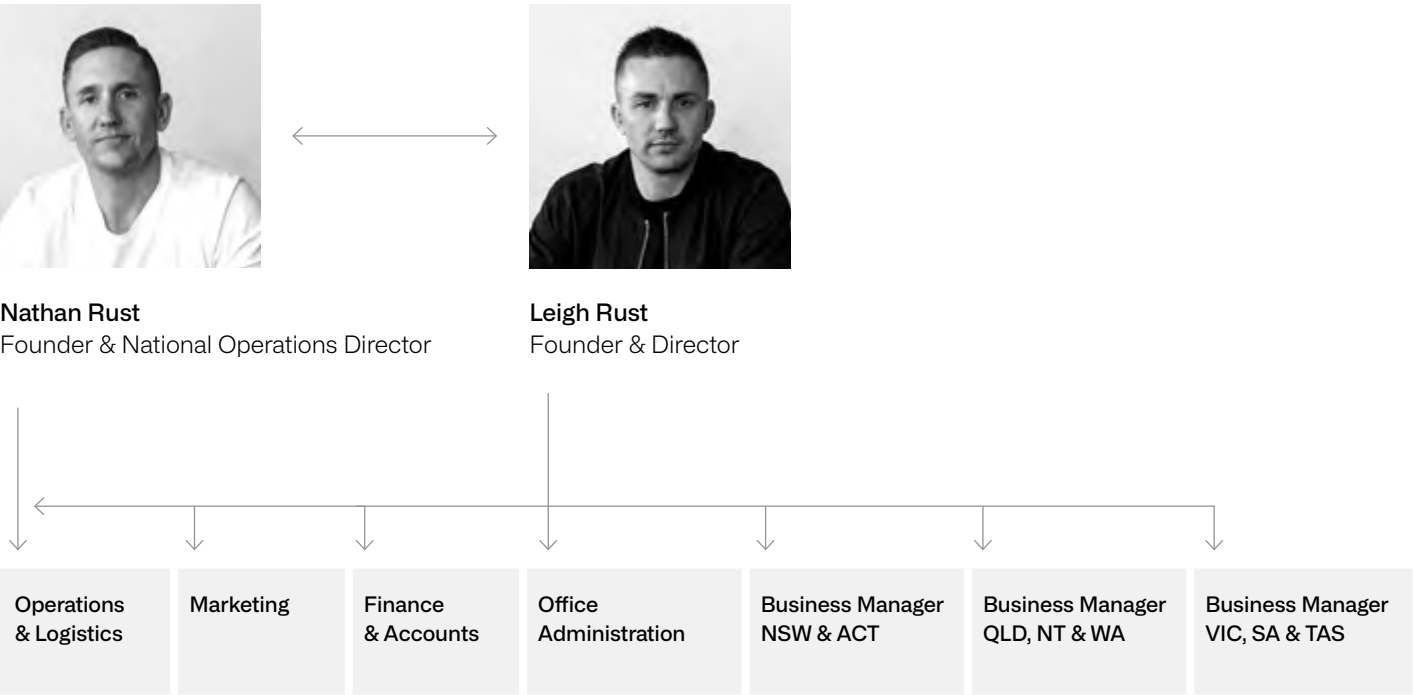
Nathan Rust
Founder & National Operations Director

Leigh Rust
Founder & Director

Operations & Logistics

Marketing

Finance & Accounts

Office Administration

Business Manager NSW & ACT

Business Manager QLD, NT & WA

Business Manager VIC, SA & TAS